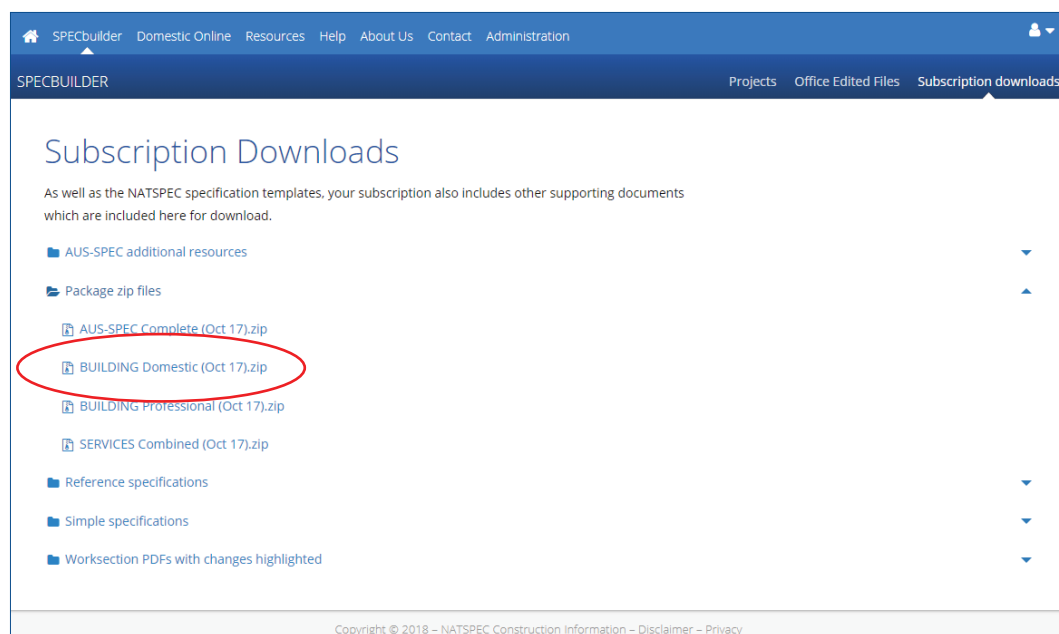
SPECbuilder Domestic Online Resources Help About Us Contact Administration

SPECBUILDER

Projects Office Edited Files Subscription downloads

Subscription Downloads

As well as the NATSPEC specification templates, your subscription also includes other supporting documents which are included here for download.

AUS-SPEC additional resources

Package zip files

AUS-SPEC Complete (Oct 17).zip

BUILDING Domestic (Oct 17).zip

BUILDING Professional (Oct 17).zip

SERVICES Combined (Oct 17).zip

Reference specifications

Simple specifications

Worksection PDFs with changes highlighted

Copyright © 2018 – NATSPEC Construction Information – Disclaimer – Privacy